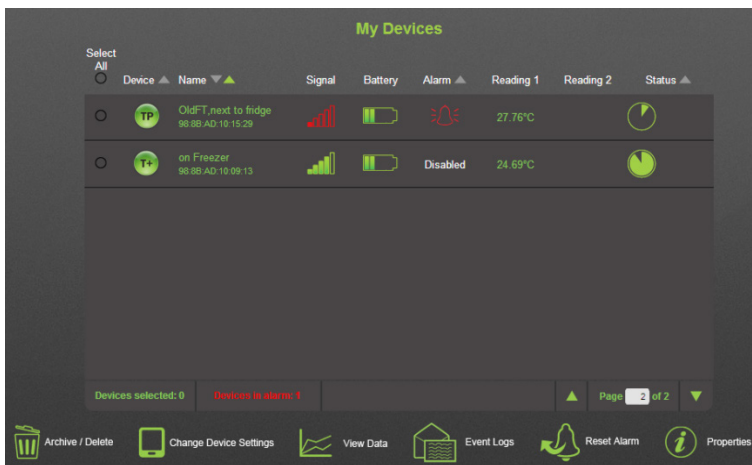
My Devices

| Select All | Device | Name | Signal | Battery | Alarm | Reading 1 | Reading 2 | Status |
|---|---|---|---|---|---|---|---|---|
| | TP | OldFT,next to fridge 98:8B:AD:10:15:29 | | | | 27.76°C | | |
| | T+ | on Freezer 98:8B:AD:10:09:13 | | | Disabled | 24.69°C | | |

Devices selected: 0
Devices in alarm: 1
Page 2 of 2

Archive / Delete
Change Device Settings
View Data
Event Logs
Reset Alarm
Properties